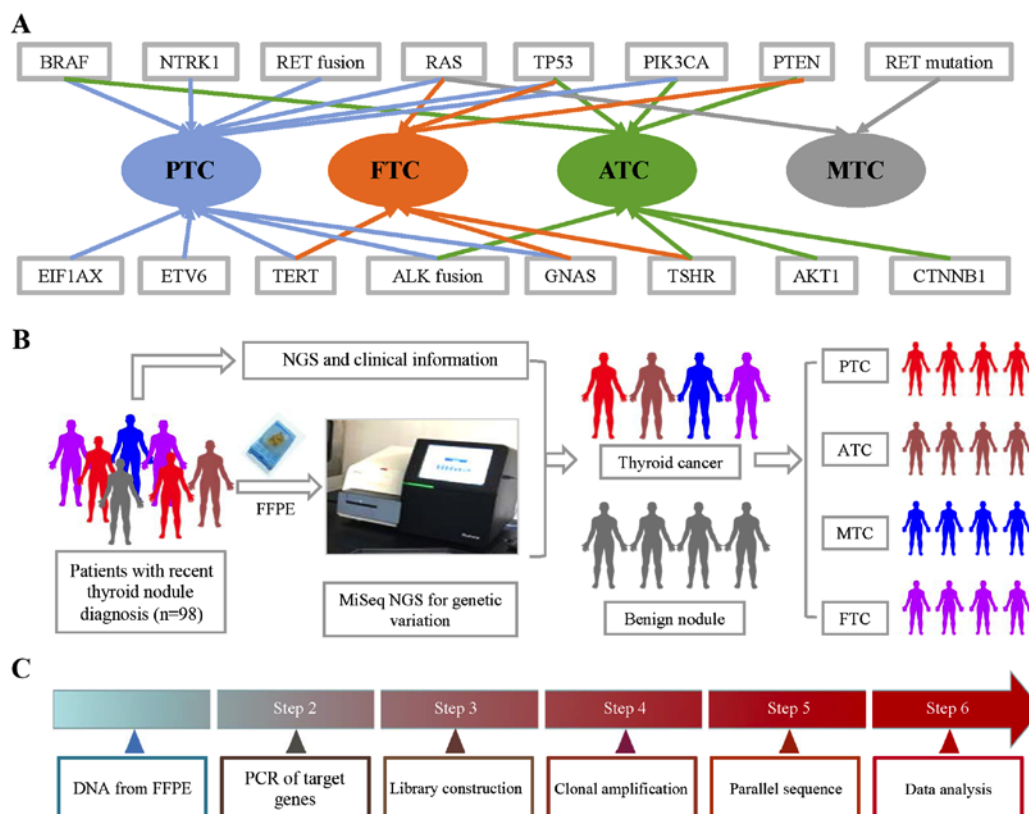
A

BRAF
NTRK1
RET fusion
RAS
TP53
PIK3CA
PTEN
RET mutation

PTC
FTC
ATC
MTC

EIF1AX
ETV6
TERT
ALK fusion
GNAS
TSHR
AKT1
CTNNB1

B

NGS and clinical information

FFPE

Patients with recent thyroid nodule diagnosis (n=98)

MiSeq NGS for genetic variation

Thyroid cancer

Benign nodule

PTC
ATC
MTC
FTC

C

Step 2
Step 3
Step 4
Step 5
Step 6

DNA from FFPE
PCR of target genes
Library construction
Clonal amplification
Parallel sequence
Data analysis